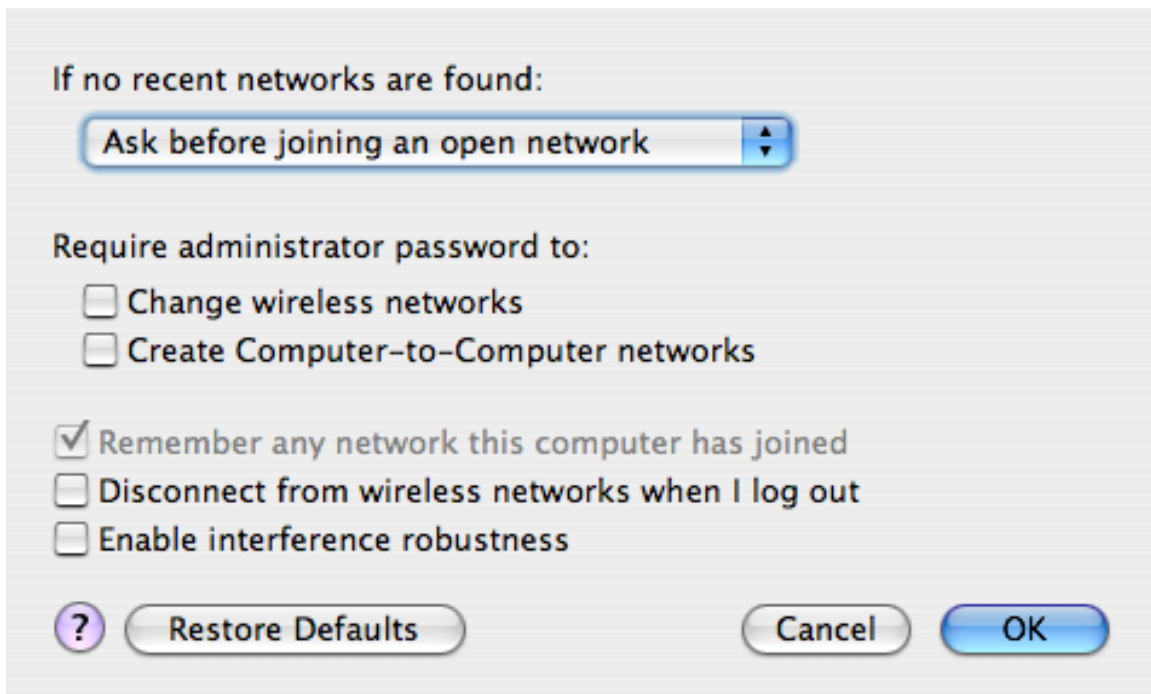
If no recent networks are found:

Ask before joining an open network

Require administrator password to:

Change wireless networks

Create Computer-to-Computer networks

Remember any network this computer has joined

Disconnect from wireless networks when I log out

Enable interference robustness

?

Restore Defaults

Cancel

OK